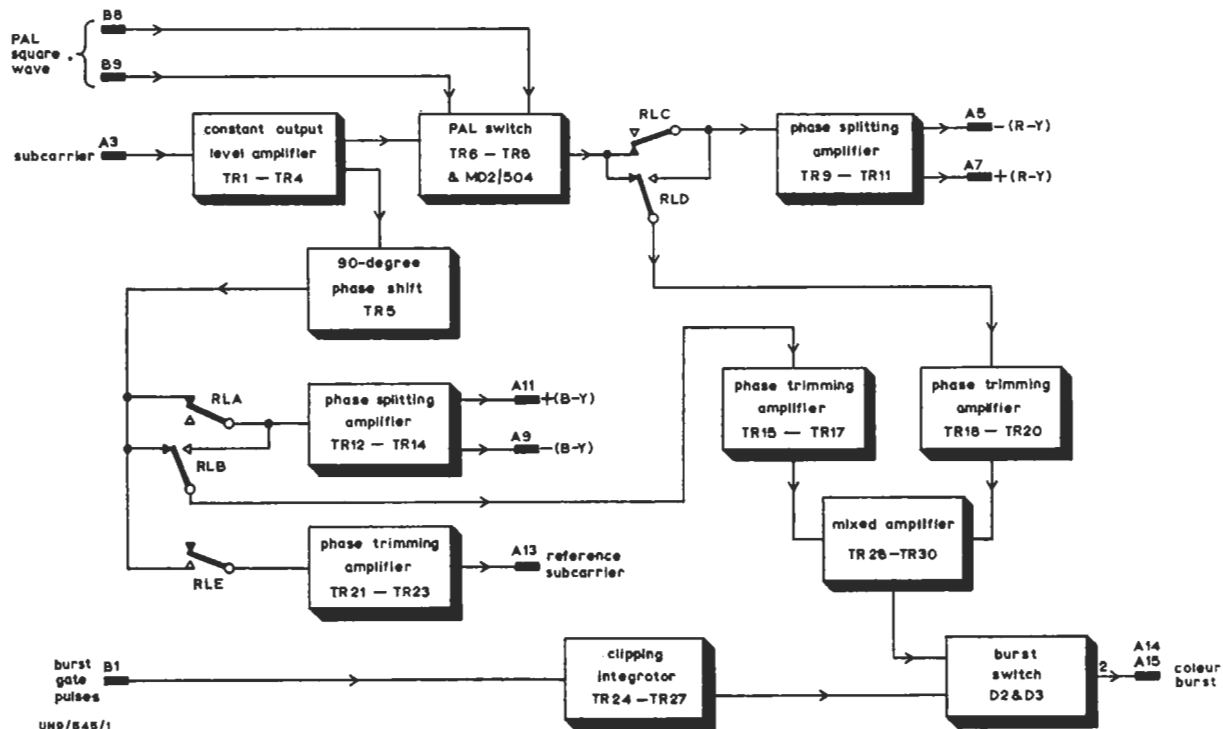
B8

PAL square wave

B9

subcarrier A3

constant output level amplifier TR1 — TR4

PAL switch TR6 — TR8 & MD2/504

RLC

RLD

phase splitting amplifier TR9 — TR11

A5 — (R-Y)

A7 + (R-Y)

90-degree phase shift TR5

RLA

RLB

phase splitting amplifier TR12 — TR14

A11 + (B-Y)

A9 — (B-Y)

phase trimming amplifier TR15 — TR17

phase trimming amplifier TR18 — TR20

mixed amplifier TR28—TR30

RLE

phase trimming amplifier TR21 — TR23

A13 reference subcarrier

burst gate pulses B1

clipping integrator TR24 —TR27

burst switch D2 & D3

2

A14 A15 colour burst

UN9/545/1